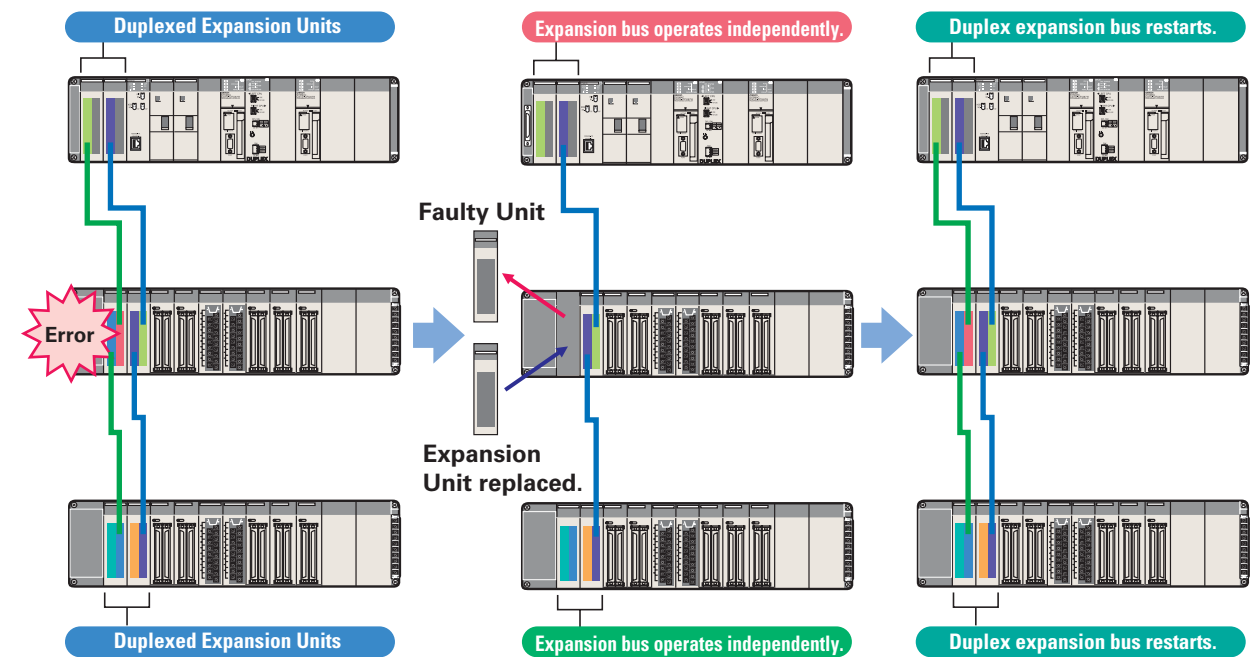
Duplexed Expansion Units

Expansion bus operates independently.

Duplex expansion bus restarts.

DUPLEX

DUPLEX

Faulty Unit

Error

Expansion Unit replaced.

Duplexed Expansion Units

Expansion bus operates independently.

Duplex expansion bus restarts.